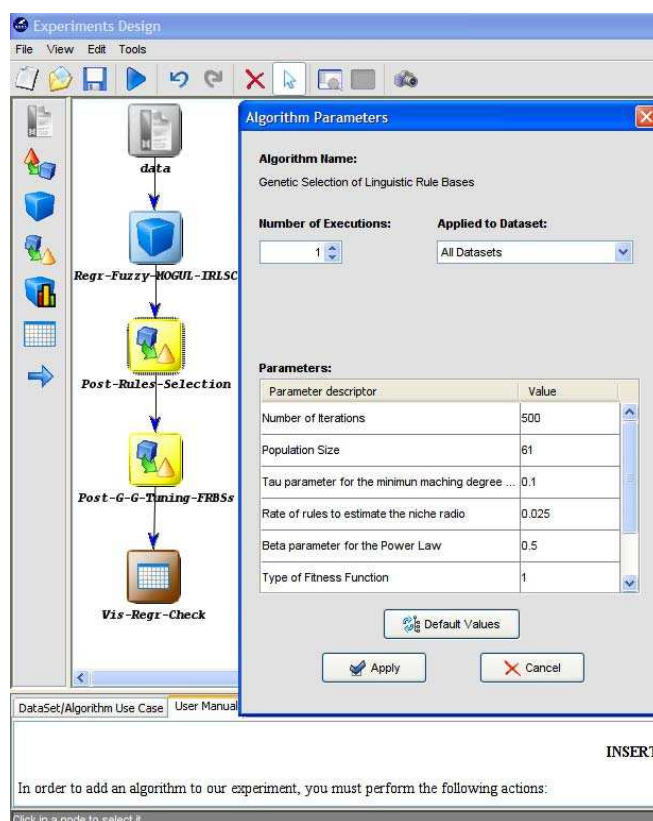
Experiments Design

File View Edit Tools

data

Regr-Fuzzy-MOGUL-IRLSC

Post-Rules-Selection

Post-G-G-Tuning-FRBSs

Vis-Regr-Check

Algorithm Parameters

Algorithm Name:

Genetic Selection of Linguistic Rule Bases

Number of Executions:

1

Applied to Dataset:

All Datasets

Parameters:

| Parameter descriptor | Value |
|---|---|
| Number of Iterations | 500 |
| Population Size | 61 |
| Tau parameter for the minimun maching degree ... | 0.1 |
| Rate of rules to estimate the niche radio | 0.025 |
| Beta parameter for the Power Law | 0.5 |
| Type of Fitness Function | 1 |

Default Values

Apply

Cancel

DataSet/Algorithm Use Case

User Manual

INSERT

In order to add an algorithm to our experiment, you must perform the following actions:

Click in a node to select it